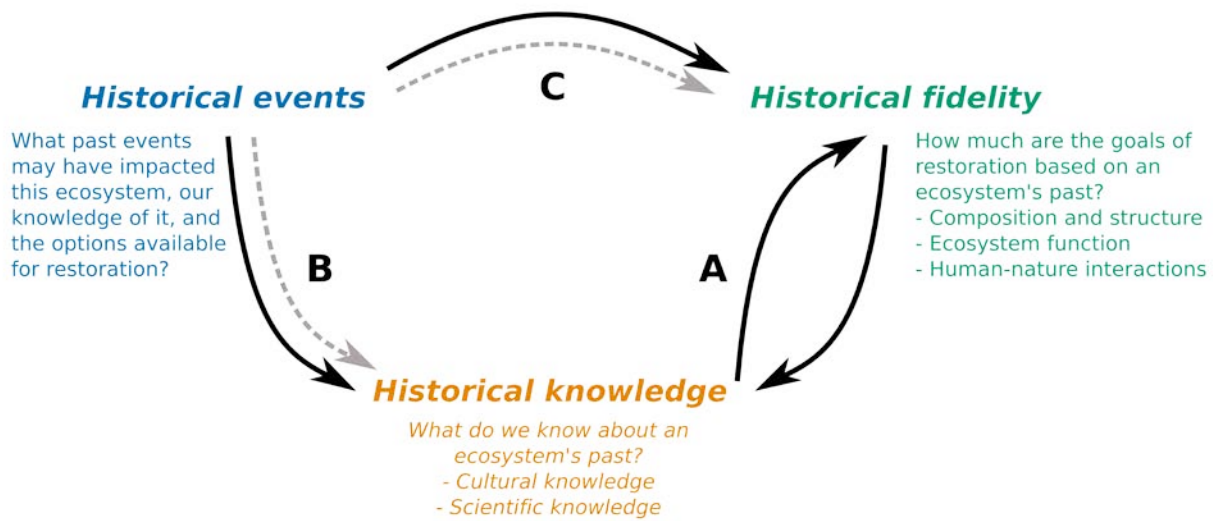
Historical events

What past events may have impacted this ecosystem, our knowledge of it, and the options available for restoration?

C

Historical fidelity

How much are the goals of restoration based on an ecosystem's past?
- Composition and structure
- Ecosystem function
- Human-nature interactions

B

A

Historical knowledge

What do we know about an ecosystem's past?
- Cultural knowledge
- Scientific knowledge